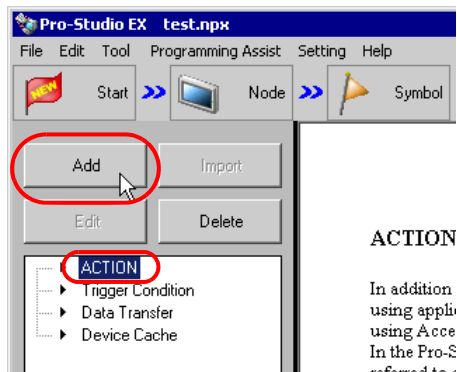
Pro-Studio EX test.npx

File Edit Tool Programming Assist Setting Help

NEW Start Node Symbol

Add Import

Edit Delete

ACTION
Trigger Condition
Data Transfer
Device Cache

ACTION

In addition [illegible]
using applic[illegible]
using Acce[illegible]
In the Pro-S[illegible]
referred to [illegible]